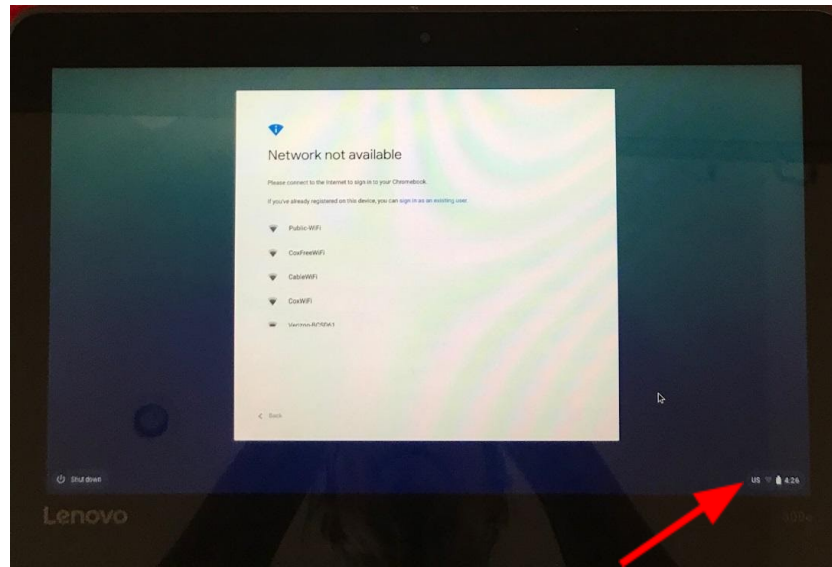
Network not available

Please connect to the Internet to sign in to your Chromebook.

If you've already registered on this device, you can sign in as an existing user.

Public-WiFi

CoxFreeWiFi

CableWiFi

CoxWiFi

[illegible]

< Back

Shut down

US 4:26

Lenovo